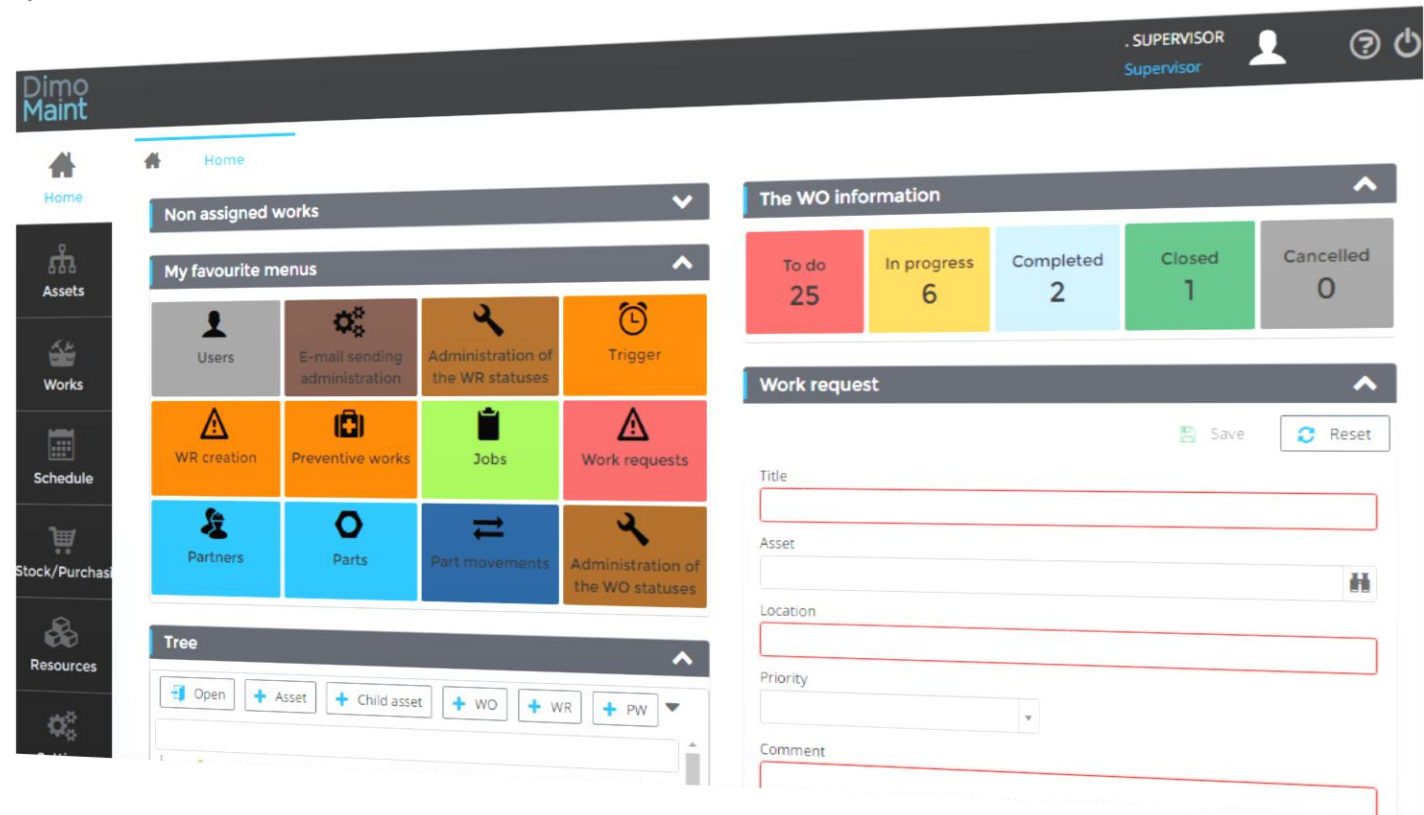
. SUPERVISOR
Supervisor

Dimo Maint

Home
Assets
Works
Schedule
Stock/Purchasi
Resources

Home

Non assigned works

My favourite menus

Users
E-mail sending administration
Administration of the WR statuses
Trigger
WR creation
Preventive works
Jobs
Work requests
Partners
Parts
Part movements
Administration of the WO statuses

Tree

Open
Asset
Child asset
WO
WR
PW

The WO information

| To do | In progress | Completed | Closed | Cancelled |
|---|---|---|---|---|
| 25 | 6 | 2 | 1 | 0 |

Work request

Save
Reset

Title
Asset
Location
Priority
Comment